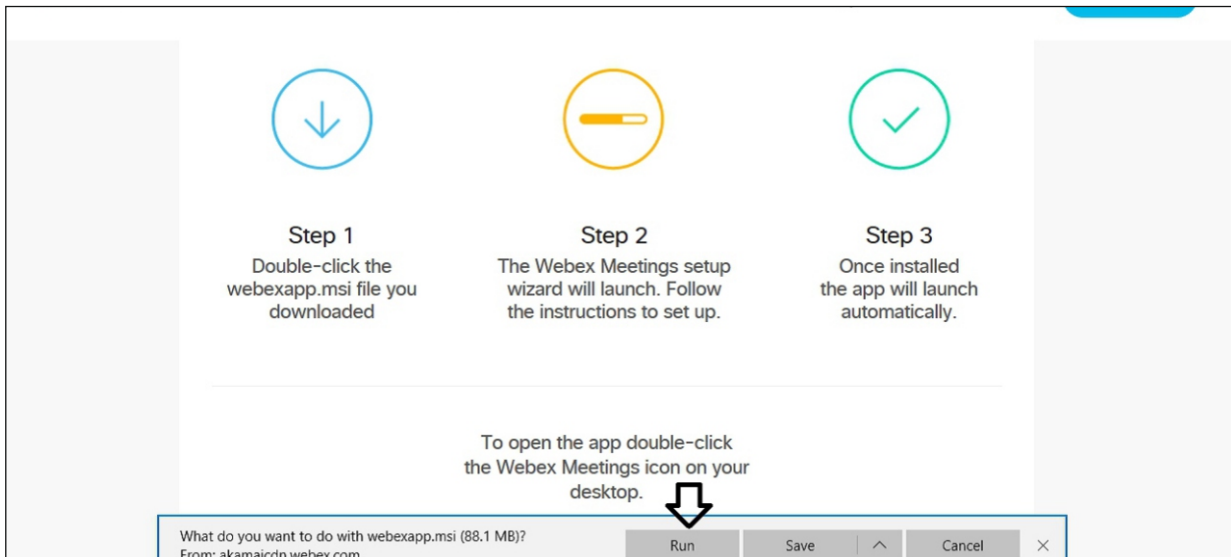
Step 1
Double-click the webexapp.msi file you downloaded

Step 2
The Webex Meetings setup wizard will launch. Follow the instructions to set up.

Step 3
Once installed the app will launch automatically.

To open the app double-click the Webex Meetings icon on your desktop.

What do you want to do with webexapp.msi (88.1 MB)?
From: akamaicdn.webex.com

Run

Save

Cancel

×